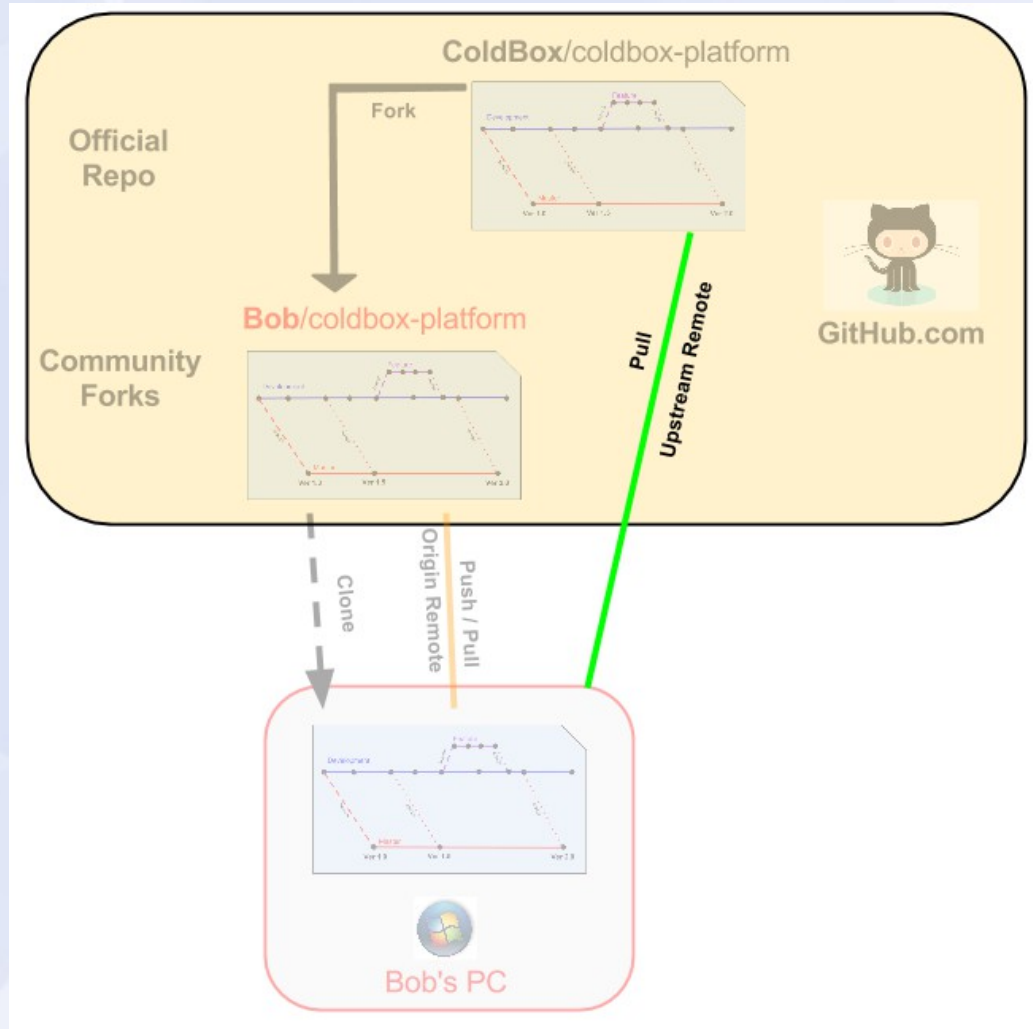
ColdBox/coldbox-platform

Fork

Official Repo

Bob/coldbox-platform

Community Forks

GitHub.com

Pull

Upstream Remote

Clone

Origin Remote

Push / Pull

Development

Feature

Master

Ver 1.0

Ver 1.5

Ver 2.0

Bob's PC